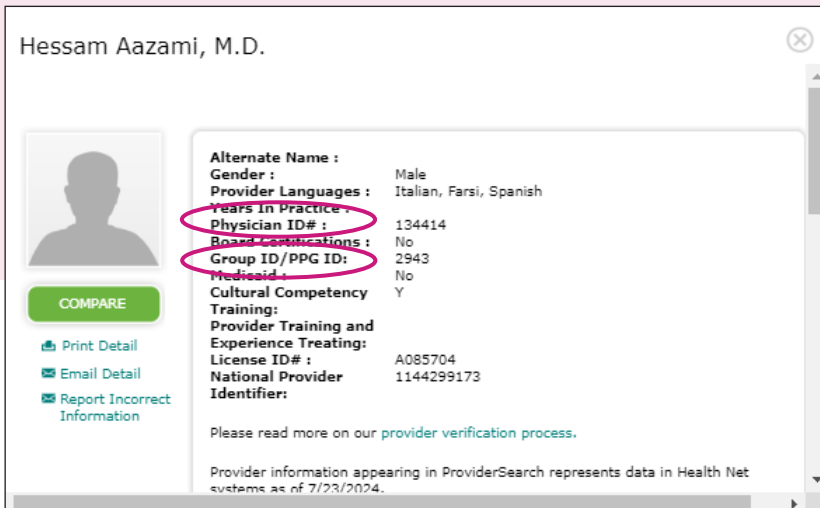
Hessam Aazami, M.D.

COMPARE

Print Detail

Email Detail

Report Incorrect Information

| | |
|---|---|
| Alternate Name : | |
| Gender : | Male |
| Provider Languages : | Italian, Farsi, Spanish |
| Years In Practice : | |
| Physician ID# : | 134414 |
| Board Certifications : | No |
| Group ID/PPG ID: | 2943 |
| Medicaid : | No |
| Cultural Competency Training: | Y |
| Provider Training and Experience Treating: | |
| License ID# : | A085704 |
| National Provider Identifier: | 1144299173 |

Please read more on our provider verification process.

Provider information appearing in ProviderSearch represents data in Health Net systems as of 7/23/2024.